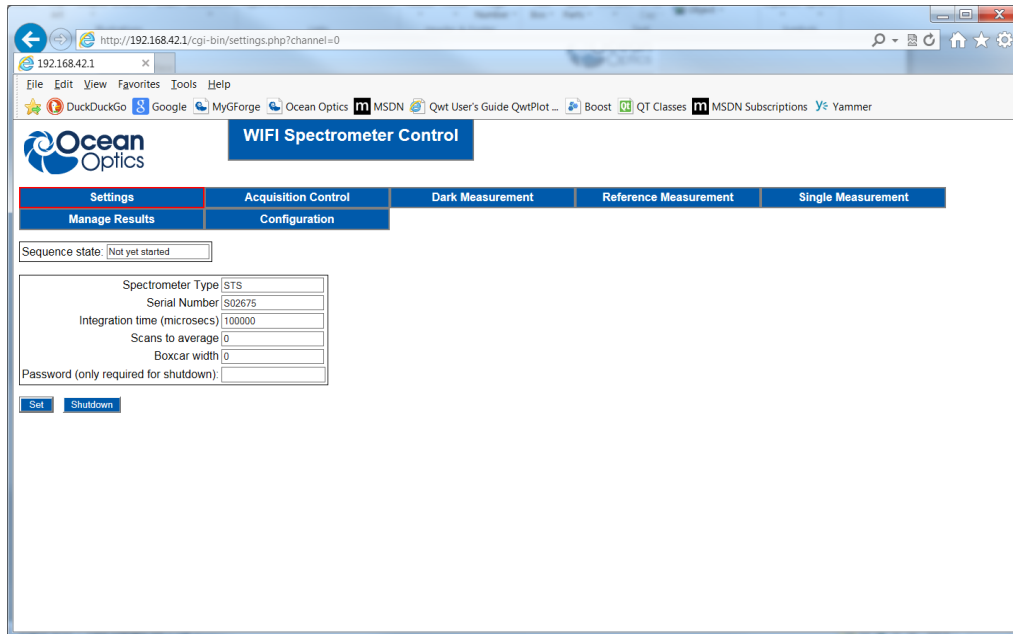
http://192.168.42.1/cgi-bin/settings.php?channel=0

192.168.42.1

File Edit View Favorites Tools Help

DuckDuckGo Google MyGForge Ocean Optics MSDN Qwt User's Guide QwtPlot ... Boost QT Classes MSDN Subscriptions Yammer

Ocean Optics

WIFI Spectrometer Control

| Settings | Acquisition Control | Dark Measurement | Reference Measurement | Single Measurement |
|---|---|---|---|---|
| Manage Results | Configuration | | | |

Sequence state: Not yet started

| | |
|---|---|
| Spectrometer Type | STS |
| Serial Number | S02675 |
| Integration time (microsecs) | 100000 |
| Scans to average | 0 |
| Boxcar width | 0 |
| Password (only required for shutdown): | |

Set Shutdown